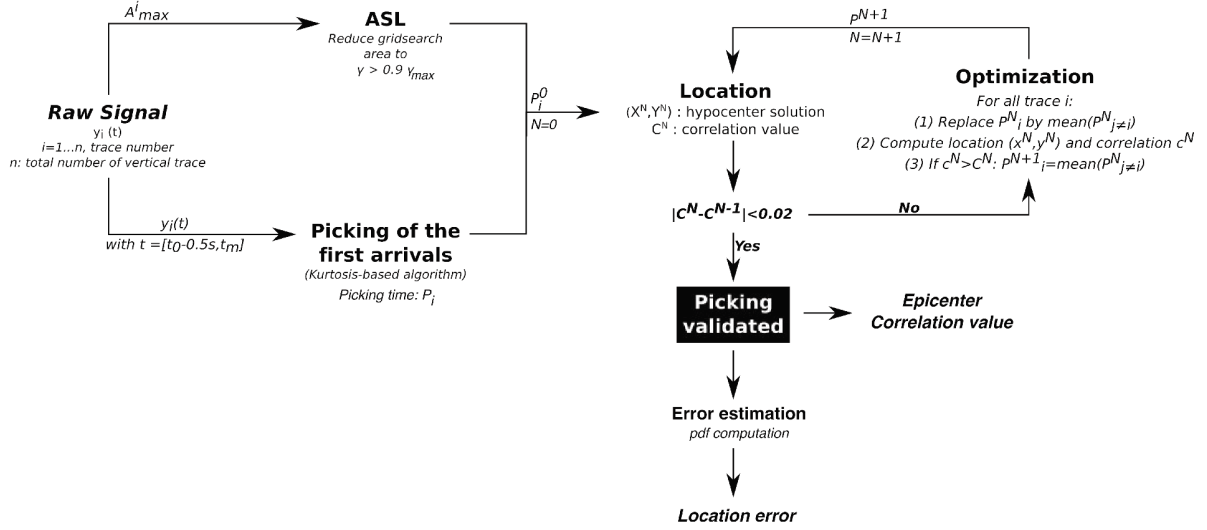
$A^i_{max}$

**ASL**
Reduce gridsearch area to $\gamma > 0.9\ \gamma_{max}$

**Raw Signal**
$y_i$ (t)
i=1...n, trace number
n: total number of vertical trace

$y_i(t)$
with $t = [t_0\text{-}0.5s, t_m]$

**Picking of the first arrivals**
(Kurtosis-based algorithm)
Picking time: $P_i$

$P_i^0$
N=0

$P^{N+1}$
N=N+1

**Location**
($X^N$,$Y^N$) : hypocenter solution
$C^N$ : correlation value

**Optimization**
For all trace i:
(1) Replace $P^N_i$ by mean($P^N_{j\neq i}$)
(2) Compute location ($x^N$,$y^N$) and correlation $c^N$
(3) If $c^N > C^N$: $P^{N+1}_i$=mean($P^N_{j\neq i}$)

$|C^N\text{-}C^{N\text{-}1}|<0.02$

No

Yes

**Picking validated**

**Epicenter**
**Correlation value**

Error estimation
pdf computation

Location error